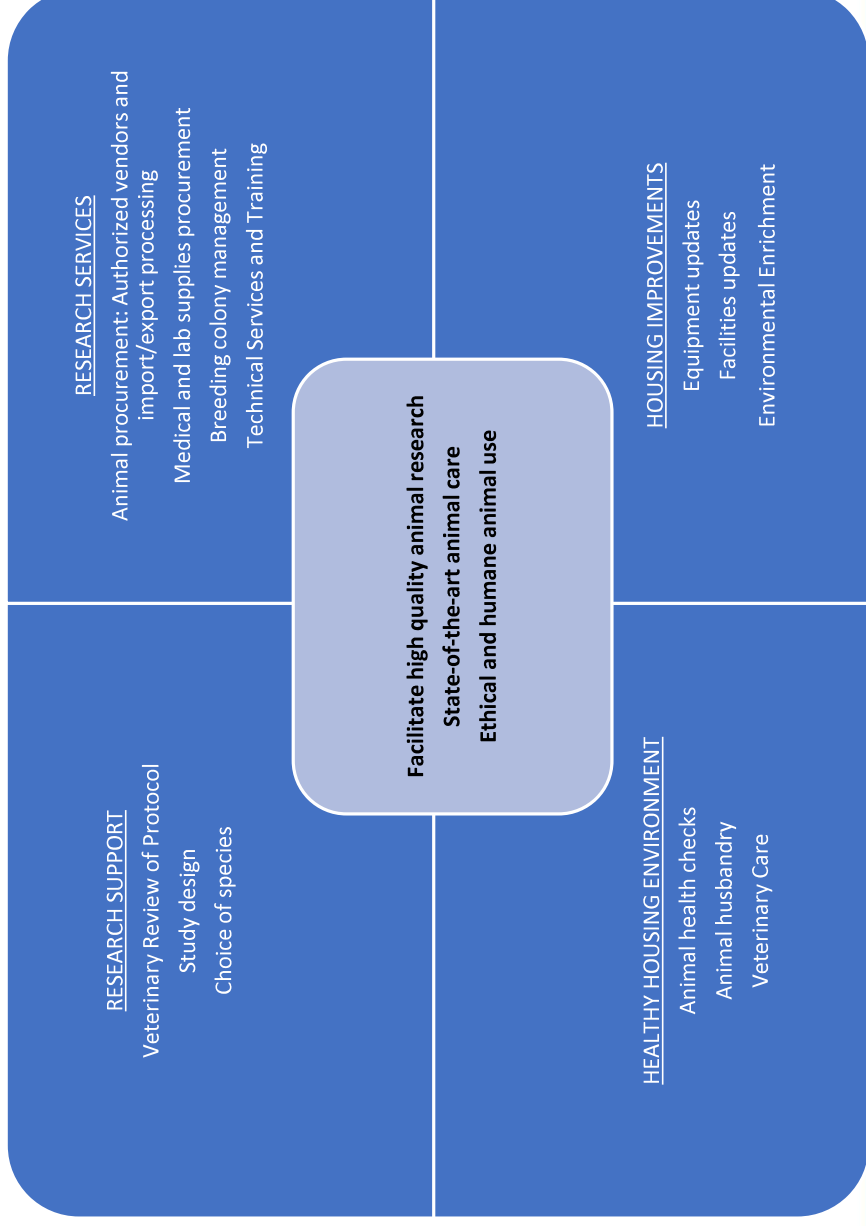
RESEARCH SERVICES
Animal procurement: Authorized vendors and import/export processing
Medical and lab supplies procurement
Breeding colony management
Technical Services and Training

HOUSING IMPROVEMENTS
Equipment updates
Facilities updates
Environmental Enrichment

Facilitate high quality animal research
State-of-the-art animal care
Ethical and humane animal use

RESEARCH SUPPORT
Veterinary Review of Protocol
Study design
Choice of species

HEALTHY HOUSING ENVIRONMENT
Animal health checks
Animal husbandry
Veterinary Care